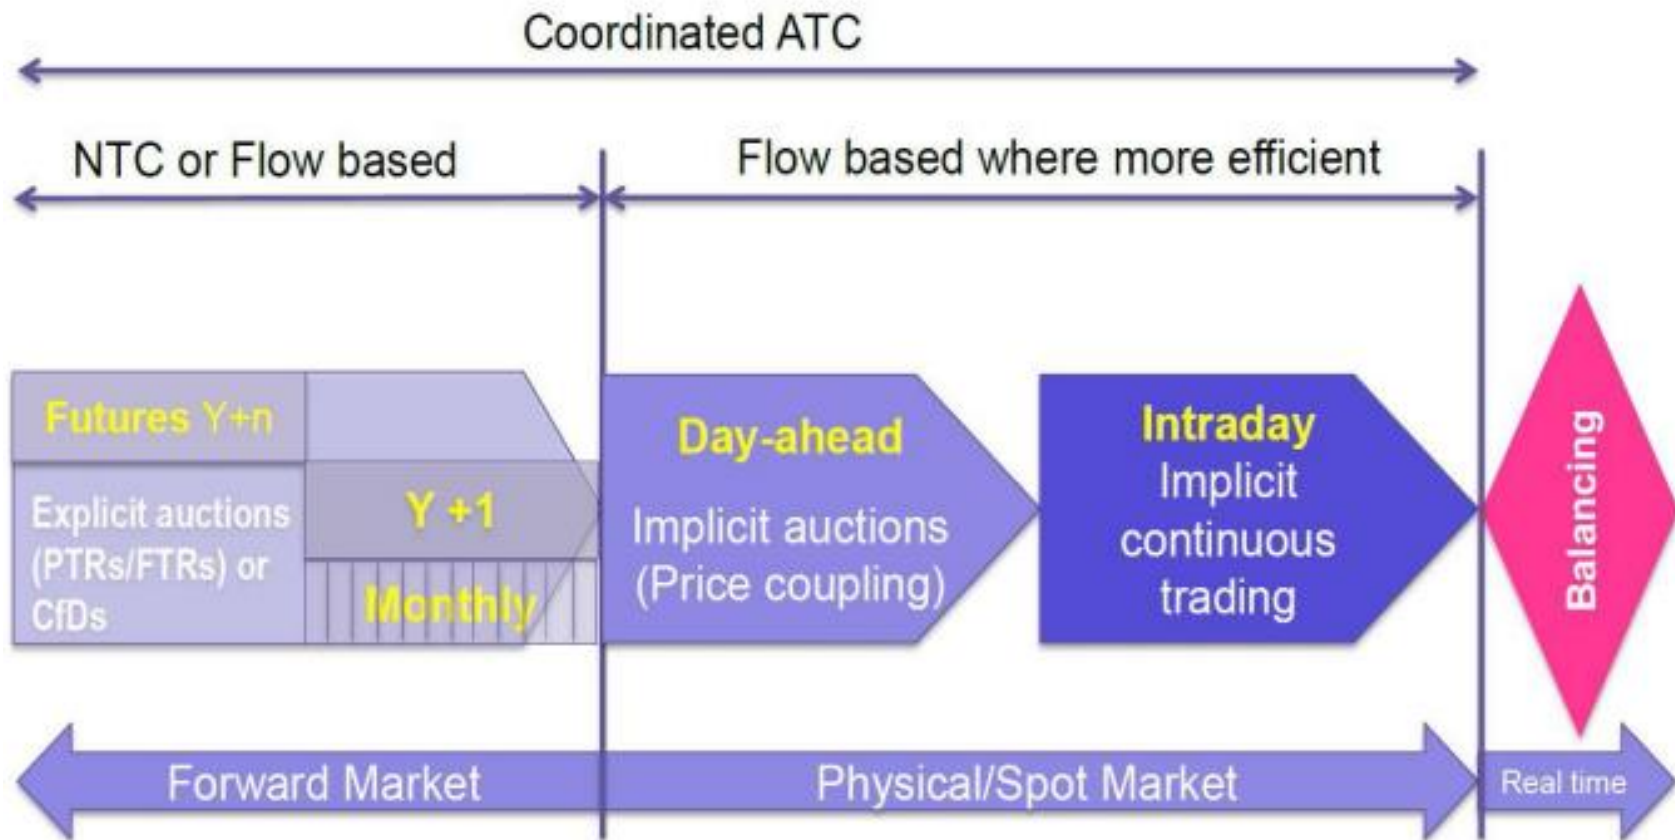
Coordinated ATC

NTC or Flow based

Flow based where more efficient

Futures Y+n

Explicit auctions (PTRs/FTRs) or CfDs

Y +1

Monthly

Day-ahead

Implicit auctions (Price coupling)

Intraday

Implicit continuous trading

Balancing

Forward Market

Physical/Spot Market

Real time